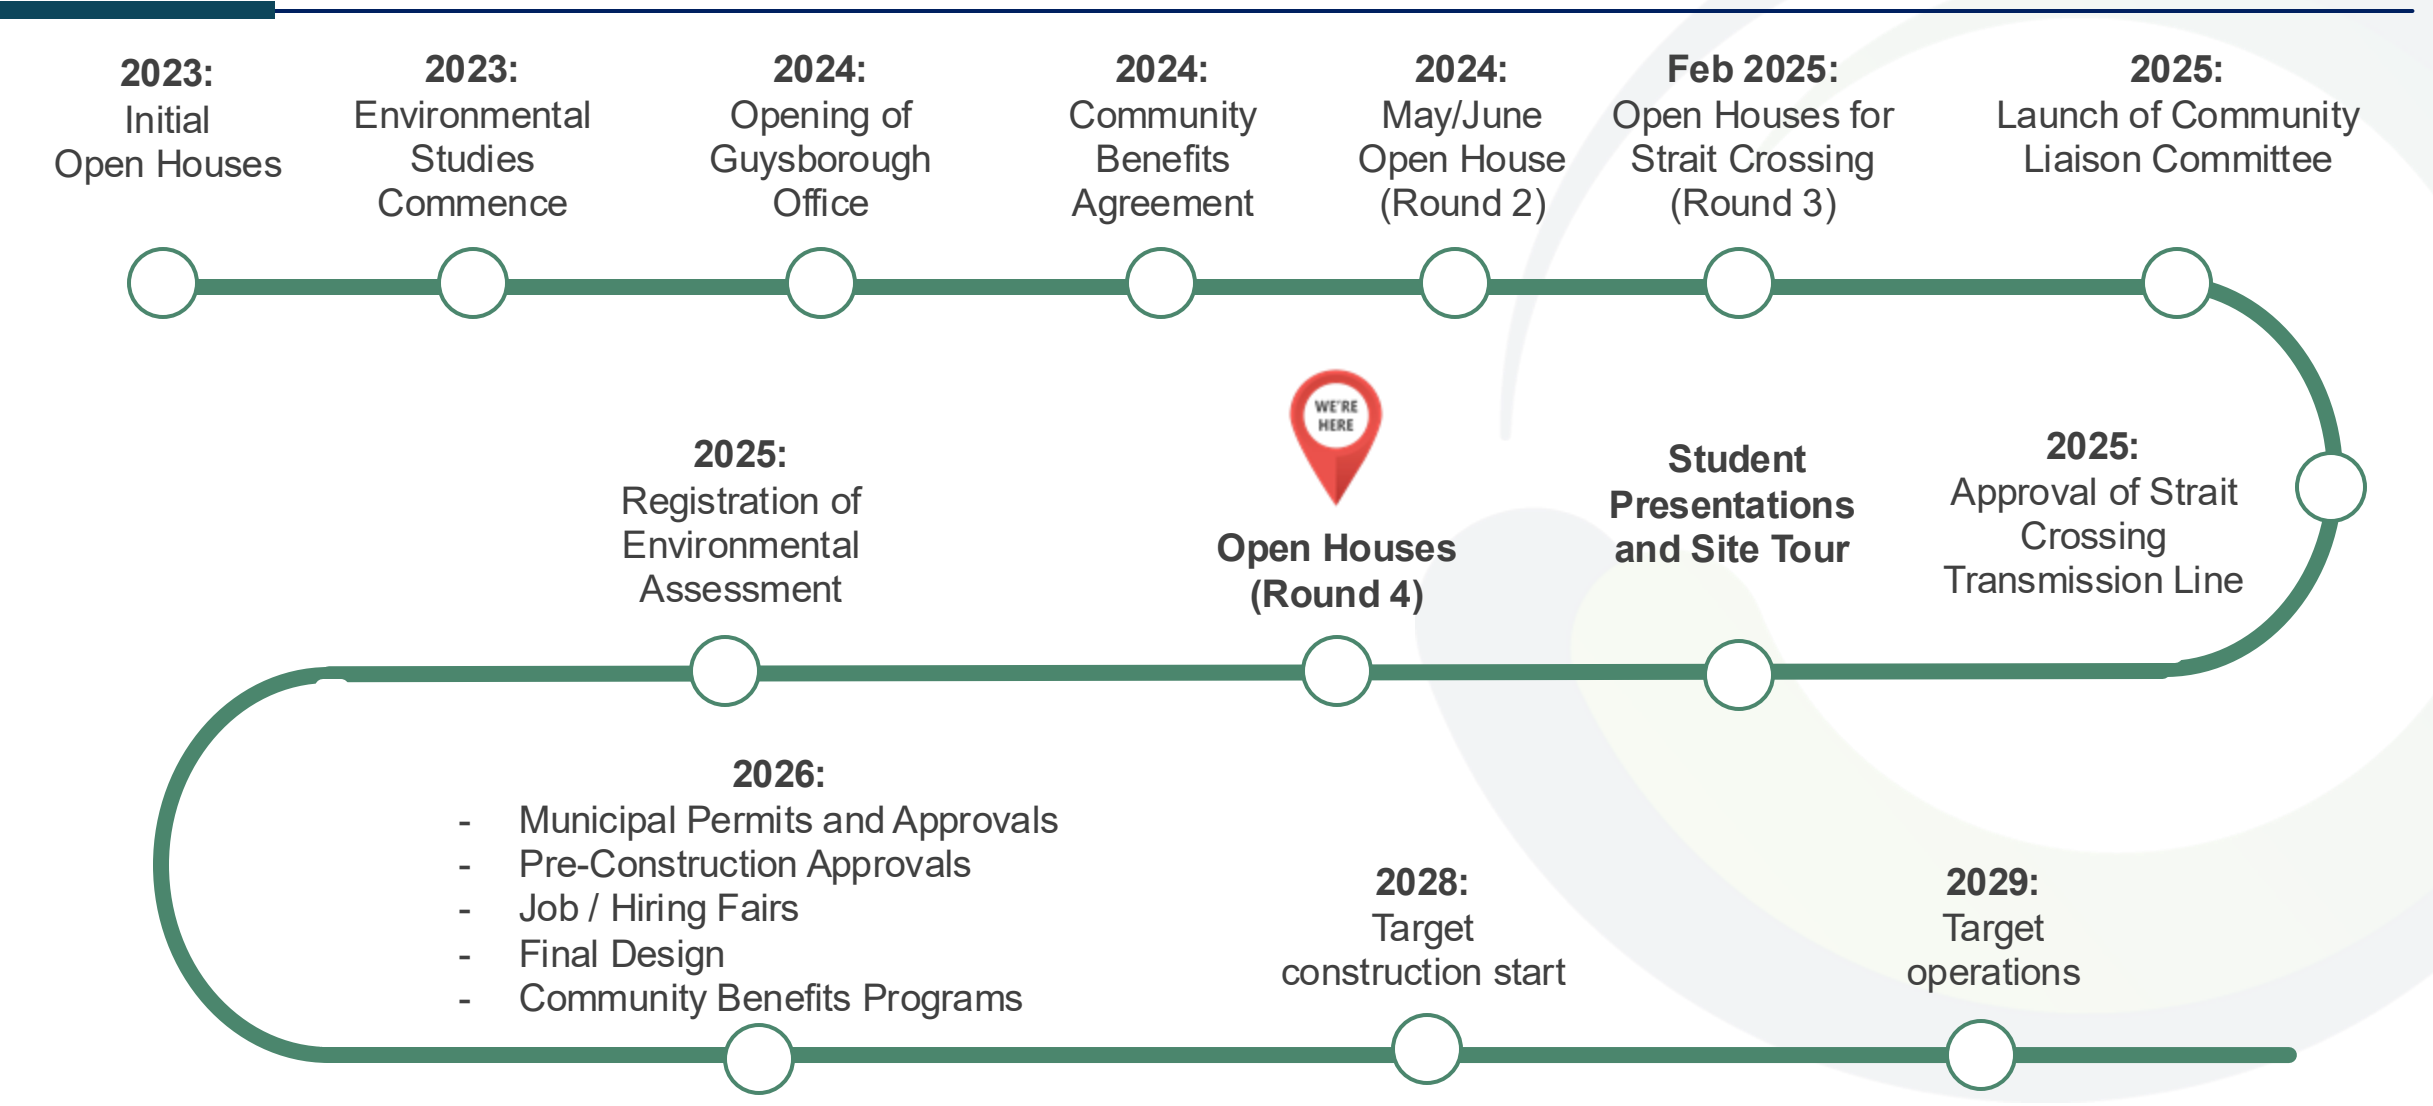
**2023:** Initial Open Houses

**2023:** Environmental Studies Commence

**2024:** Opening of Guysborough Office

**2024:** Community Benefits Agreement

**2024:** May/June Open House (Round 2)

**Feb 2025:** Open Houses for Strait Crossing (Round 3)

**2025:** Launch of Community Liaison Committee

**2025:** Approval of Strait Crossing Transmission Line

**Student Presentations and Site Tour**

WE'RE HERE

**Open Houses (Round 4)**

**2025:** Registration of Environmental Assessment

**2026:**
- Municipal Permits and Approvals
- Pre-Construction Approvals
- Job / Hiring Fairs
- Final Design
- Community Benefits Programs

**2028:** Target construction start

**2029:** Target operations